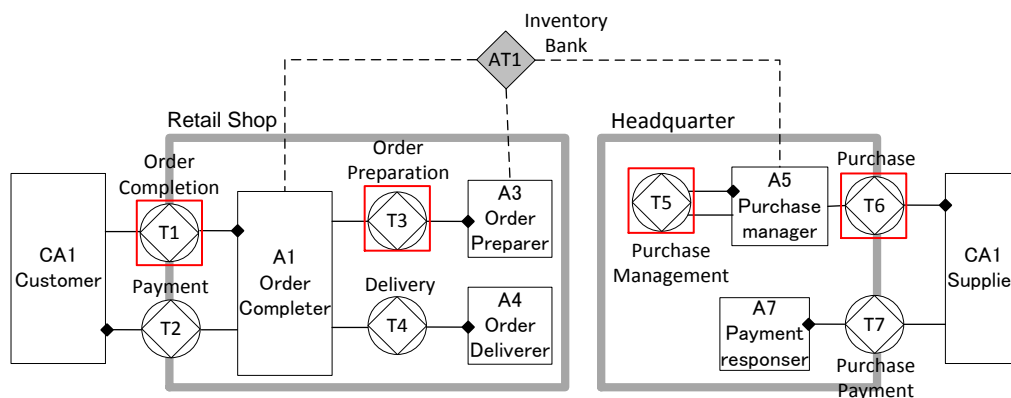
Inventory Bank
AT1
Retail Shop
Headquarter
Order Completion
T1
CA1 Customer
Payment
T2
A1 Order Completer
Order Preparation
T3
A3 Order Preparer
Delivery
T4
A4 Order Deliverer
T5
Purchase Management
A5 Purchase manager
Purchase
T6
CA1 Supplie
A7 Payment responser
T7
Purchase Payment